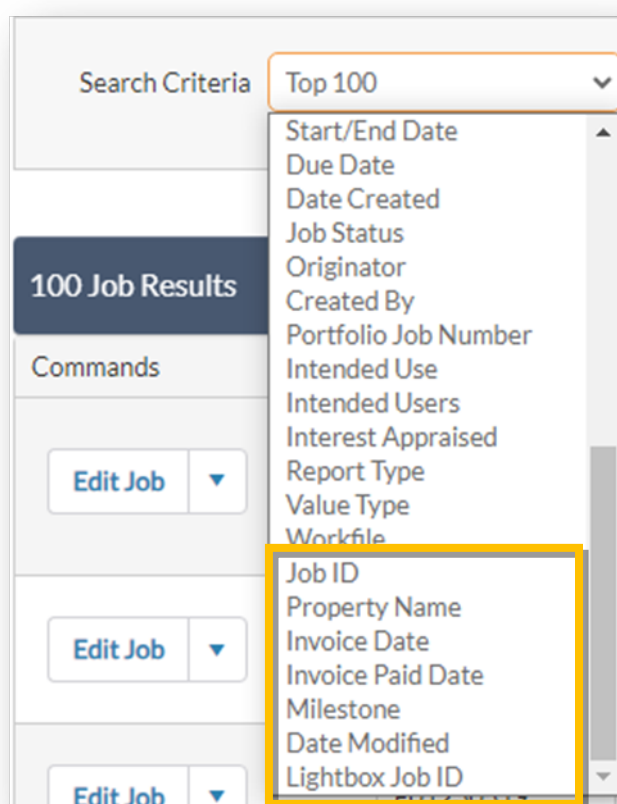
Search Criteria

Top 100

Start/End Date
Due Date
Date Created
Job Status
Originator
Created By
Portfolio Job Number
Intended Use
Intended Users
Interest Appraised
Report Type
Value Type
Workfile
Job ID
Property Name
Invoice Date
Invoice Paid Date
Milestone
Date Modified
Lightbox Job ID

100 Job Results

Commands

Edit Job

Edit Job

Edit Job